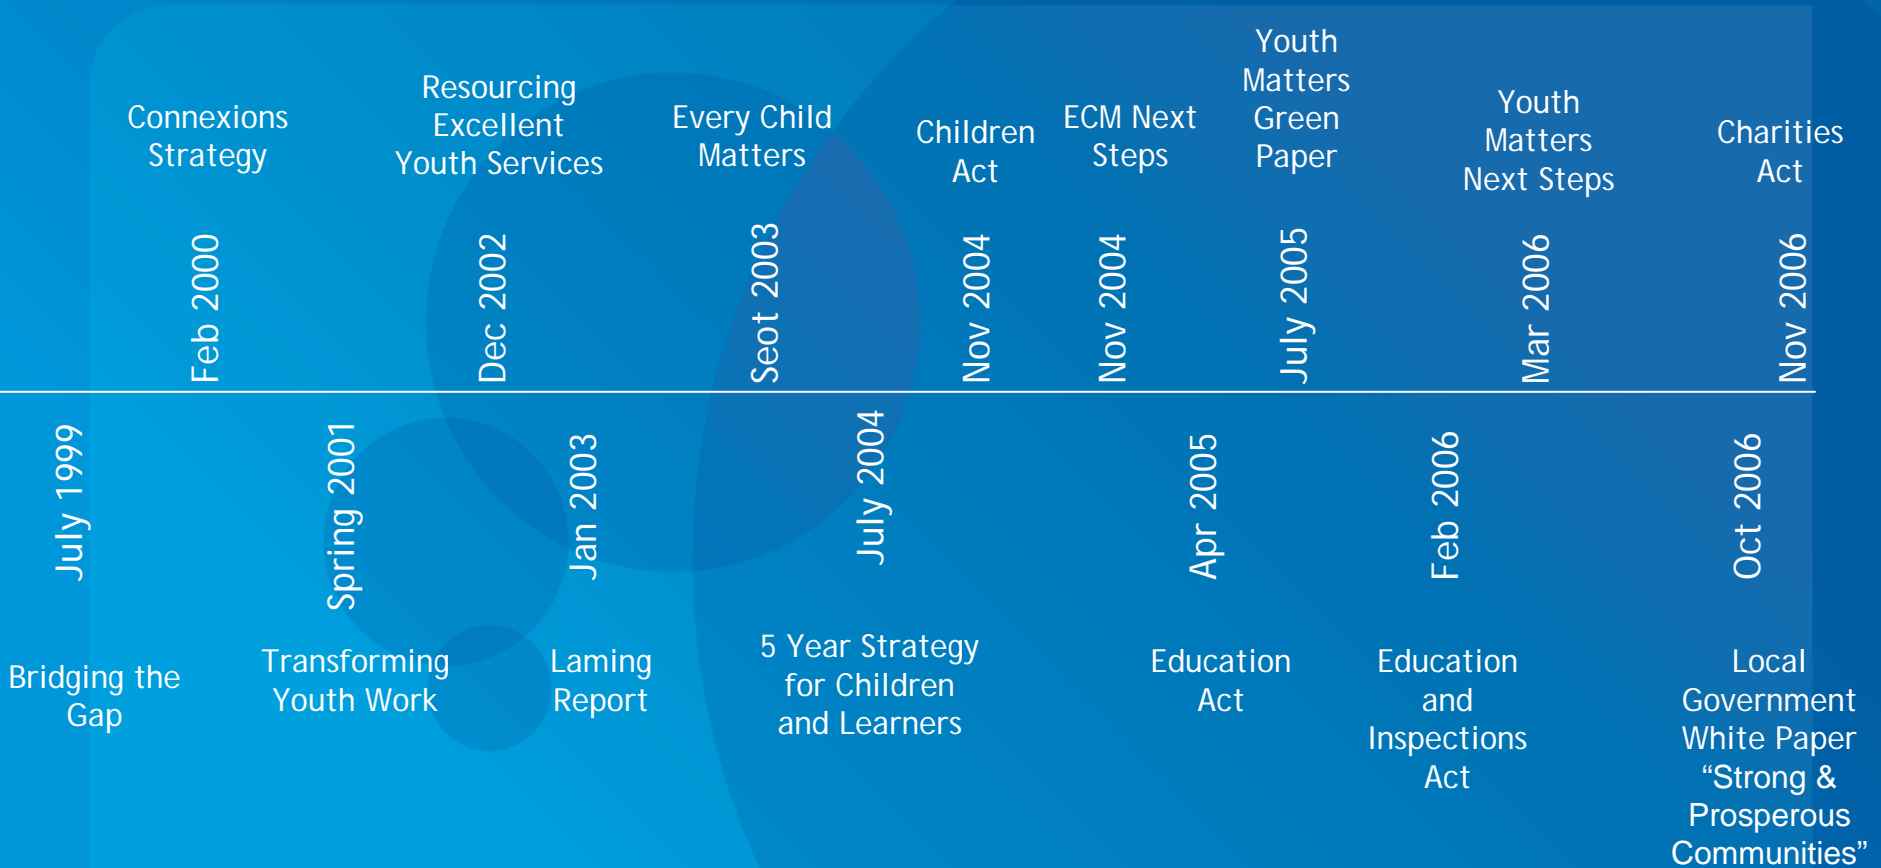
Connexions Strategy

Feb 2000

Resourcing Excellent Youth Services

Dec 2002

Every Child Matters

Seot 2003

Children Act

Nov 2004

ECM Next Steps

Nov 2004

Youth Matters Green Paper

July 2005

Youth Matters Next Steps

Mar 2006

Charities Act

Nov 2006

July 1999

Bridging the Gap

Spring 2001

Transforming Youth Work

Jan 2003

Laming Report

July 2004

5 Year Strategy for Children and Learners

Apr 2005

Education Act

Feb 2006

Education and Inspections Act

Oct 2006

Local Government White Paper "Strong & Prosperous Communities"